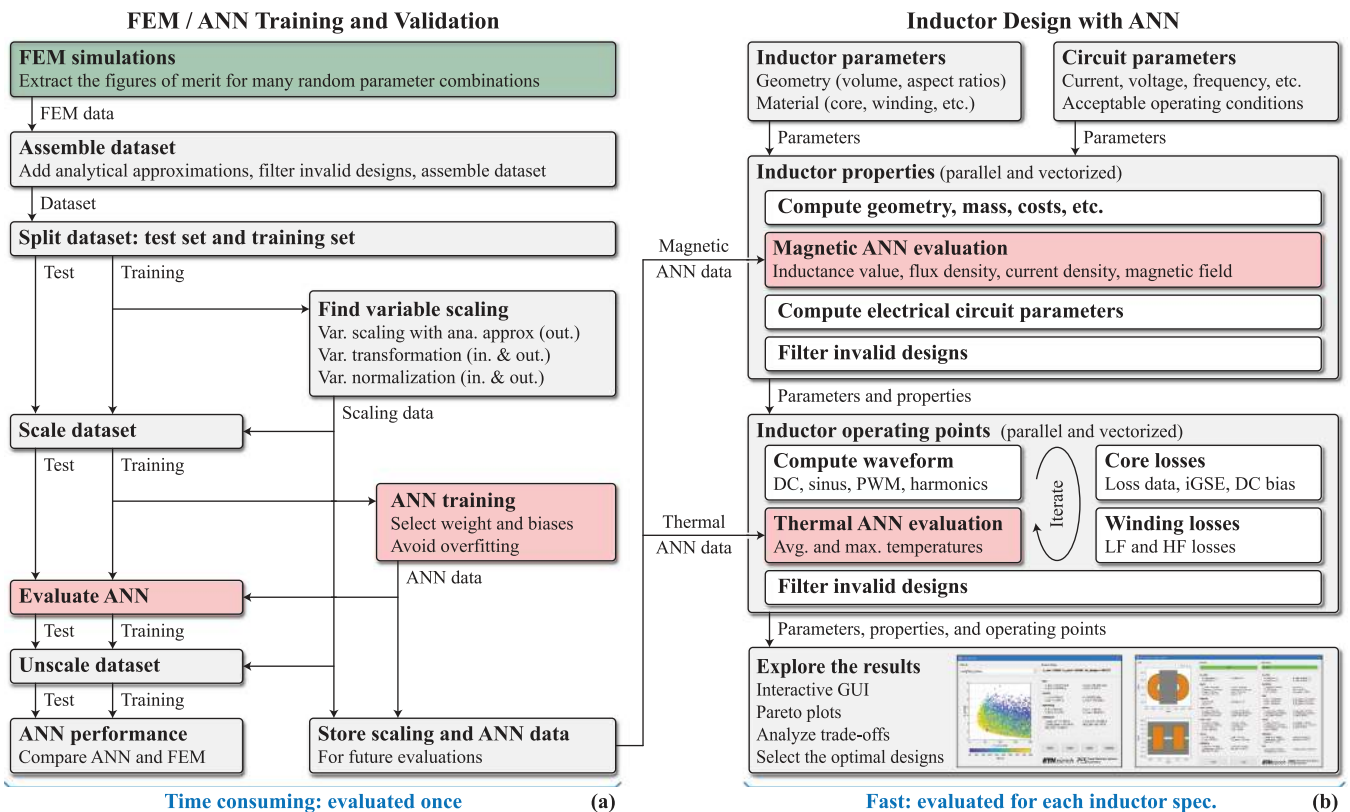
FEM / ANN Training and Validation

FEM simulations
Extract the figures of merit for many random parameter combinations

FEM data

Assemble dataset
Add analytical approximations, filter invalid designs, assemble dataset

Dataset

Split dataset: test set and training set

Test

Training

Find variable scaling
Var. scaling with ana. approx (out.)
Var. transformation (in. & out.)
Var. normalization (in. & out.)

Scaling data

Scale dataset

Test

Training

ANN training
Select weight and biases
Avoid overfitting

ANN data

Evaluate ANN

Test

Training

Unscale dataset

Test

Training

ANN performance
Compare ANN and FEM

Store scaling and ANN data
For future evaluations

Time consuming: evaluated once

(a)

Magnetic ANN data

Thermal ANN data

Inductor Design with ANN

Inductor parameters
Geometry (volume, aspect ratios)
Material (core, winding, etc.)

Circuit parameters
Current, voltage, frequency, etc.
Acceptable operating conditions

Parameters

Parameters

Inductor properties (parallel and vectorized)

Compute geometry, mass, costs, etc.

Magnetic ANN evaluation
Inductance value, flux density, current density, magnetic field

Compute electrical circuit parameters

Filter invalid designs

Parameters and properties

Inductor operating points (parallel and vectorized)

Compute waveform
DC, sinus, PWM, harmonics

Iterate

Core losses
Loss data, iGSE, DC bias

Thermal ANN evaluation
Avg. and max. temperatures

Winding losses
LF and HF losses

Filter invalid designs

Parameters, properties, and operating points

Explore the results
Interactive GUI
Pareto plots
Analyze trade-offs
Select the optimal designs

Fast: evaluated for each inductor spec.

(b)